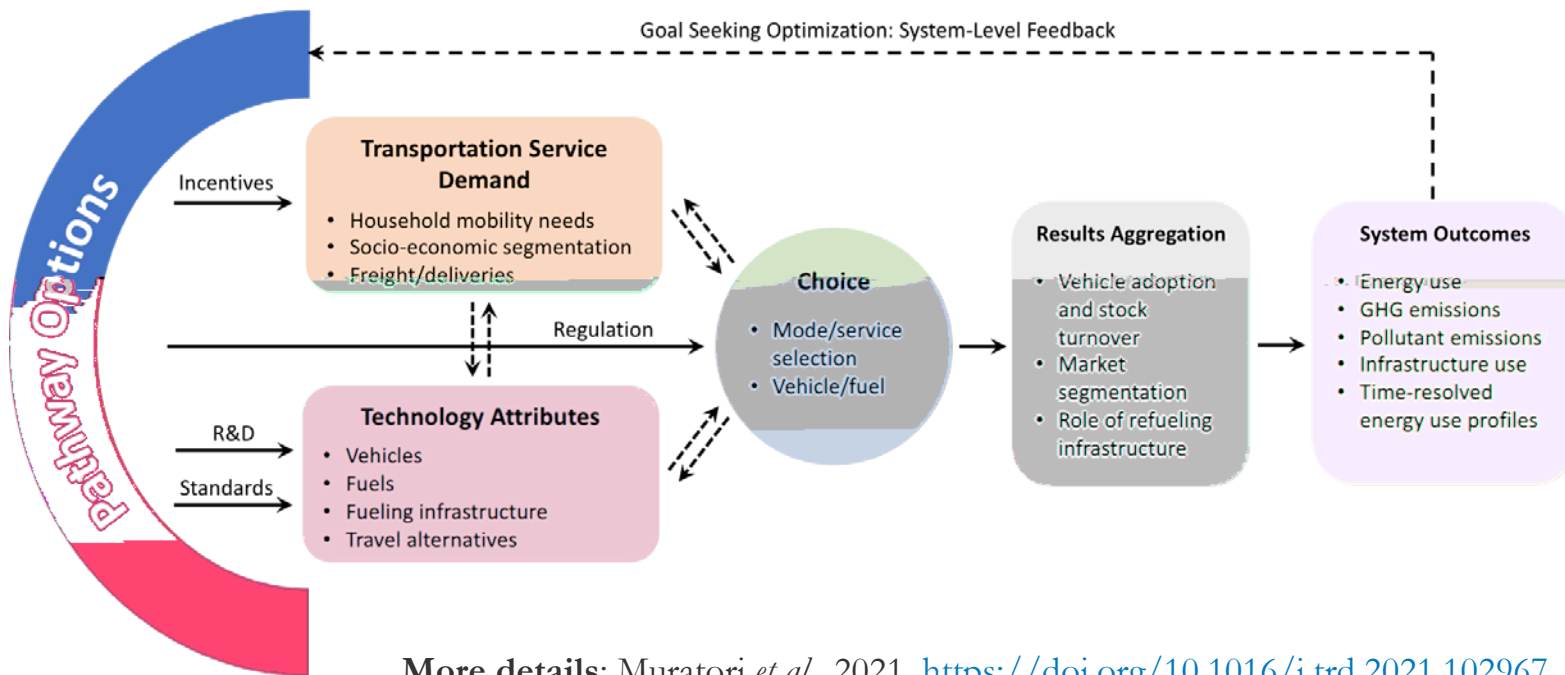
Goal Seeking Optimization: System-Level Feedback

Pathway Options

Incentives

Transportation Service Demand
• Household mobility needs
• Socio-economic segmentation
• Freight/deliveries

Regulation

R&D

Standards

Technology Attributes
• Vehicles
• Fuels
• Fueling infrastructure
• Travel alternatives

Choice
• Mode/service selection
• Vehicle/fuel

Results Aggregation
• Vehicle adoption and stock turnover
• Market segmentation
• Role of refueling infrastructure

System Outcomes
• Energy use
• GHG emissions
• Pollutant emissions
• Infrastructure use
• Time-resolved energy use profiles

More details: Muratori et al. 2021, https://doi.org/10.1016/j.trd.2021.102967